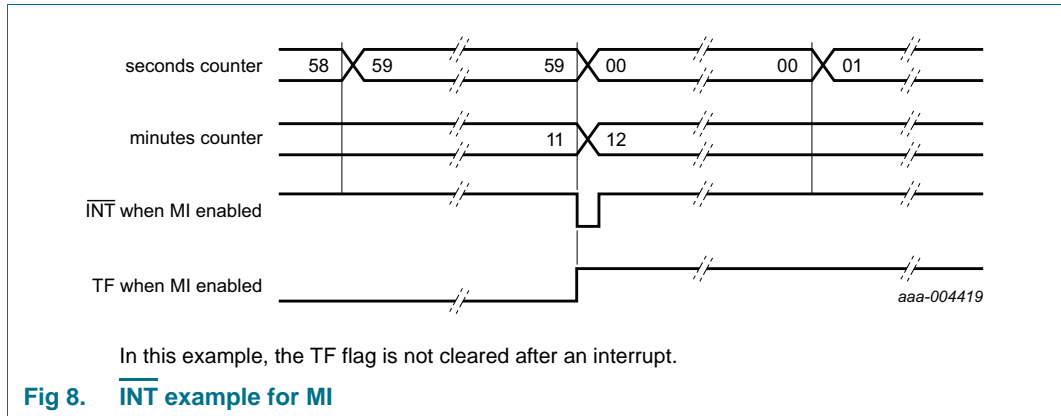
seconds counter
58
59
59
00
00
01

minutes counter
11
12

$\overline{\text{INT}}$ when MI enabled

TF when MI enabled

aaa-004419

In this example, the TF flag is not cleared after an interrupt.

Fig 8. $\overline{\text{INT}}$ example for MI